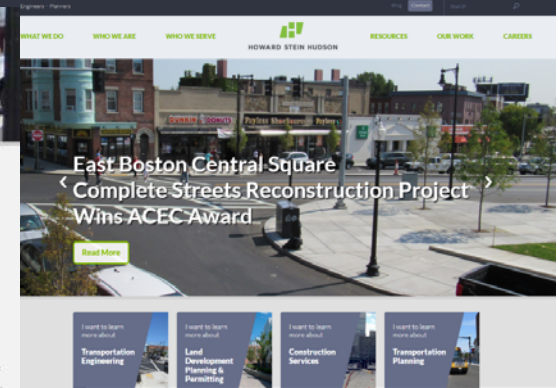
Engineers | Planners

Blog Contact Search

WHAT WE DO WHO WE ARE WHO WE SERVE

HOWARD STEIN HUDSON

RESOURCES OUR WORK CAREERS

East Boston Central Square Complete Streets Reconstruction Project Wins ACEC Award

Read More

I want to learn more about Transportation Engineering

I want to learn more about Land Development Planning & Permitting

I want to learn more about Construction Services

I want to learn more about Transportation Planning